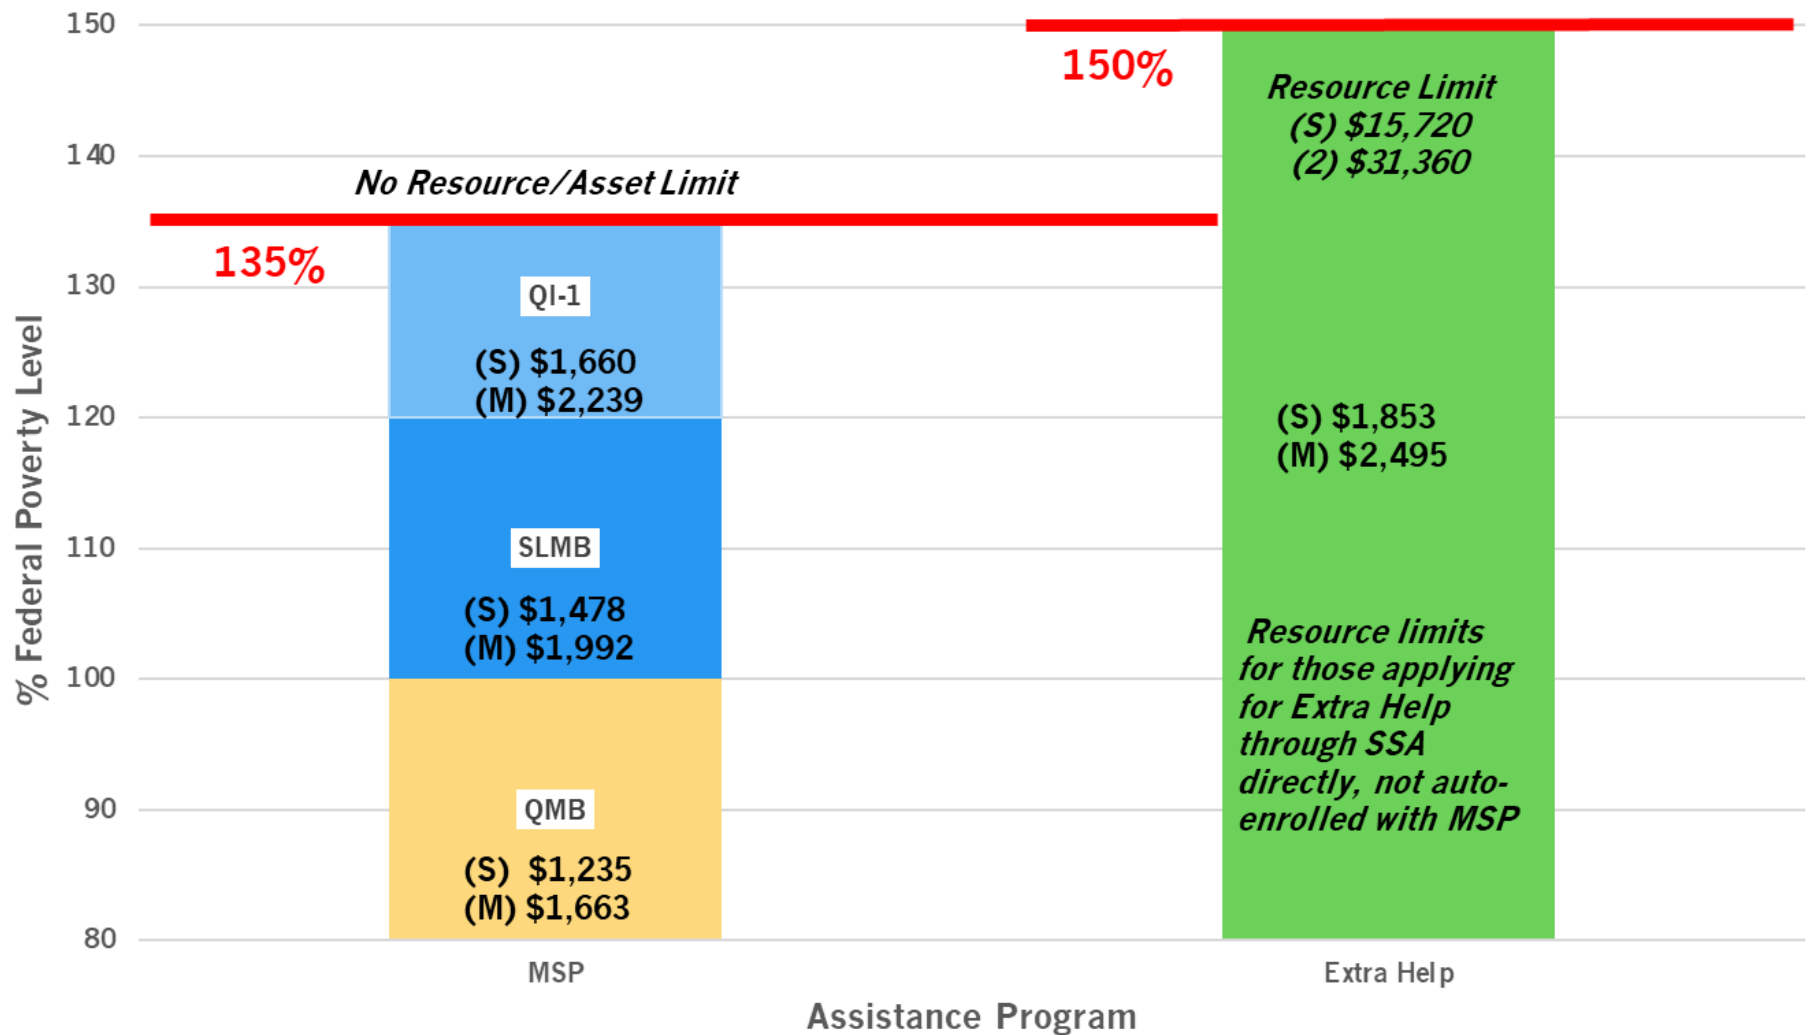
150

140

130

120

110

100

90

80

% Federal Poverty Level

150%

Resource Limit
(S) $15,720
(2) $31,360

No Resource/Asset Limit

135%

QI-1

(S) $1,660
(M) $2,239

(S) $1,853
(M) $2,495

SLMB

(S) $1,478
(M) $1,992

Resource limits for those applying for Extra Help through SSA directly, not auto-enrolled with MSP

QMB

(S) $1,235
(M) $1,663

MSP

Extra Help

Assistance Program